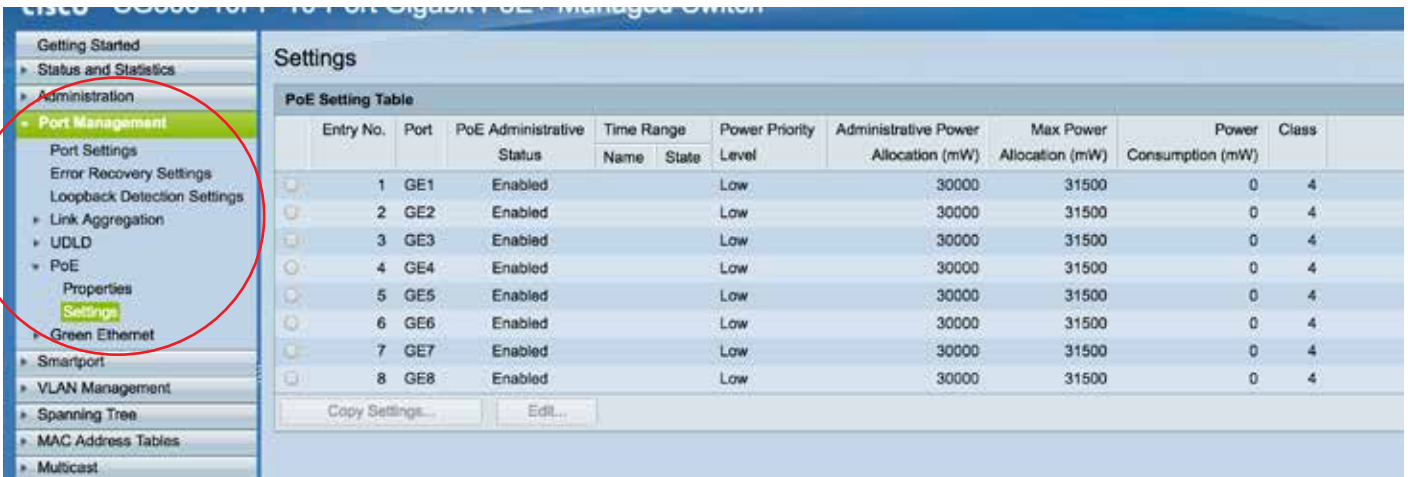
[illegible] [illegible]-Port Gigabit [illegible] Managed Switch

Getting Started
Status and Statistics
Administration
Port Management
Port Settings
Error Recovery Settings
Loopback Detection Settings
Link Aggregation
UDLD
PoE
Properties
Settings
Green Ethernet
Smartport
VLAN Management
Spanning Tree
MAC Address Tables
Multicast

Settings

PoE Setting Table

| | Entry No. | Port | PoE Administrative Status | Time Range Name | Time Range State | Power Priority Level | Administrative Power Allocation (mW) | Max Power Allocation (mW) | Power Consumption (mW) | Class |
|---|---|---|---|---|---|---|---|---|---|---|
| | 1 | GE1 | Enabled | | | Low | 30000 | 31500 | 0 | 4 |
| | 2 | GE2 | Enabled | | | Low | 30000 | 31500 | 0 | 4 |
| | 3 | GE3 | Enabled | | | Low | 30000 | 31500 | 0 | 4 |
| | 4 | GE4 | Enabled | | | Low | 30000 | 31500 | 0 | 4 |
| | 5 | GE5 | Enabled | | | Low | 30000 | 31500 | 0 | 4 |
| | 6 | GE6 | Enabled | | | Low | 30000 | 31500 | 0 | 4 |
| | 7 | GE7 | Enabled | | | Low | 30000 | 31500 | 0 | 4 |
| | 8 | GE8 | Enabled | | | Low | 30000 | 31500 | 0 | 4 |

Copy Settings...
Edit...